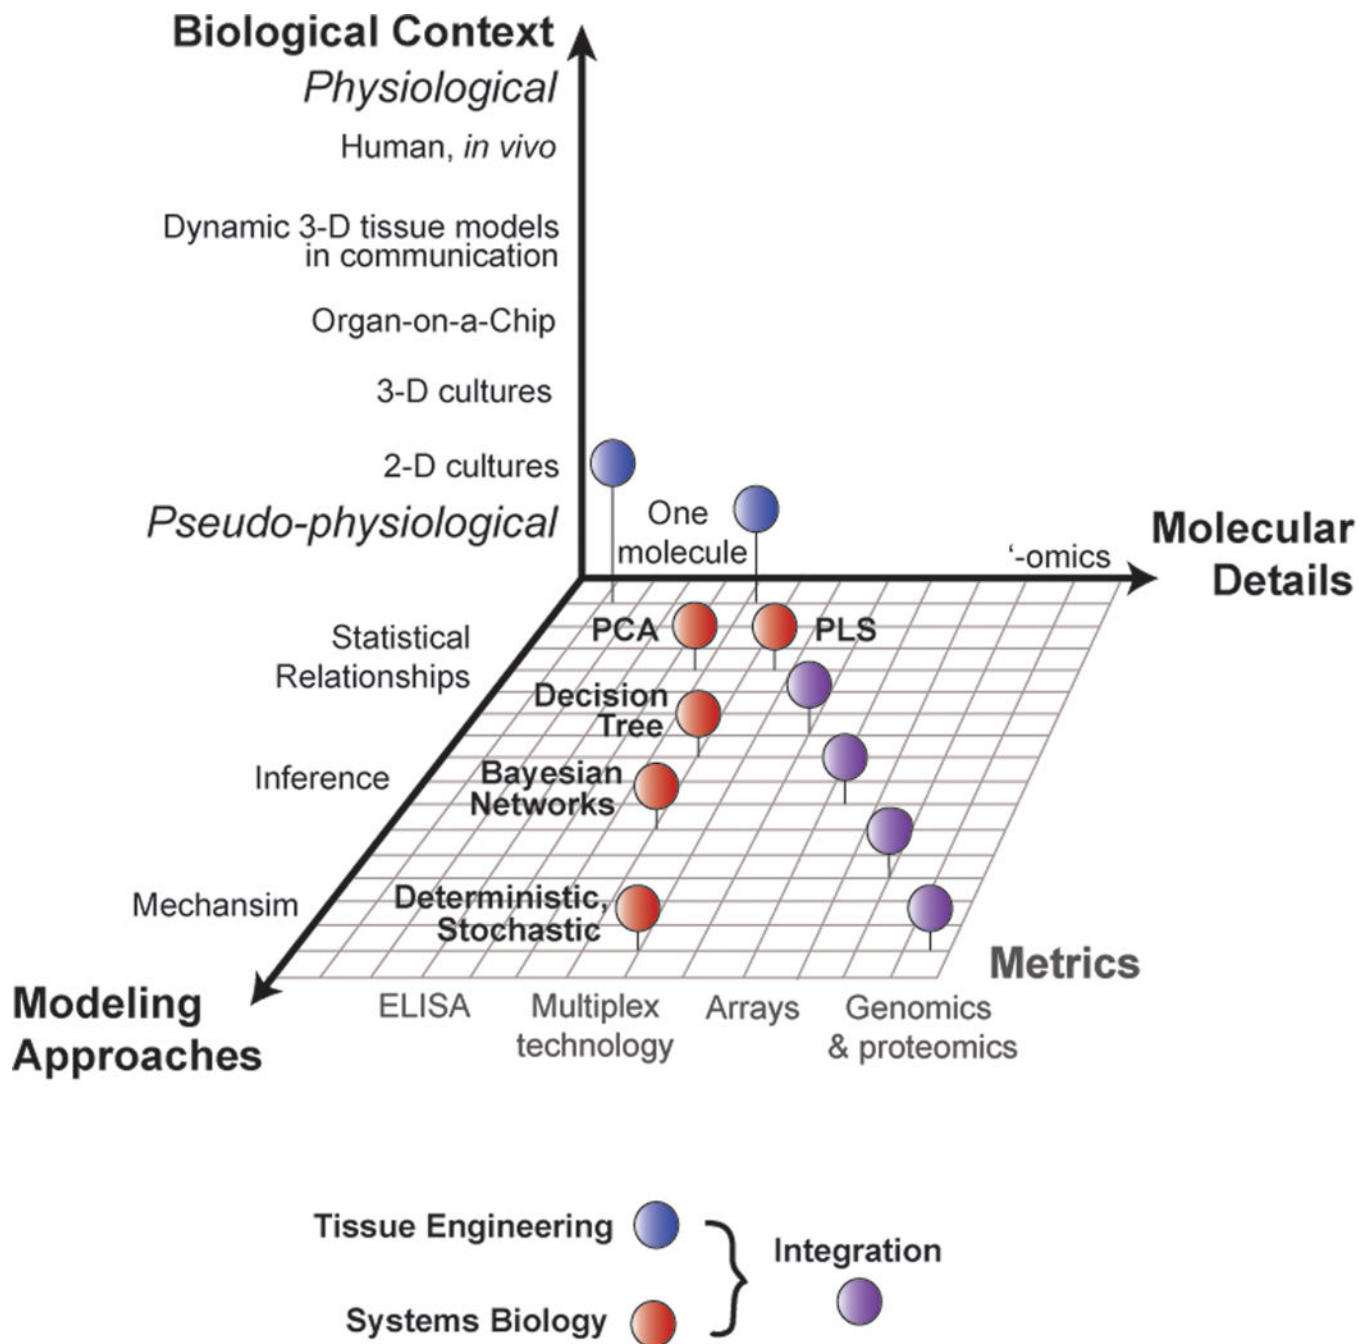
Biological Context
Physiological
Human, in vivo
Dynamic 3-D tissue models in communication
Organ-on-a-Chip
3-D cultures
2-D cultures
Pseudo-physiological
One molecule
'-omics
Molecular Details
Statistical Relationships
PCA
PLS
Decision Tree
Inference
Bayesian Networks
Mechansim
Deterministic, Stochastic
Metrics
Modeling Approaches
ELISA
Multiplex technology
Arrays
Genomics & proteomics

Tissue Engineering
Systems Biology
Integration